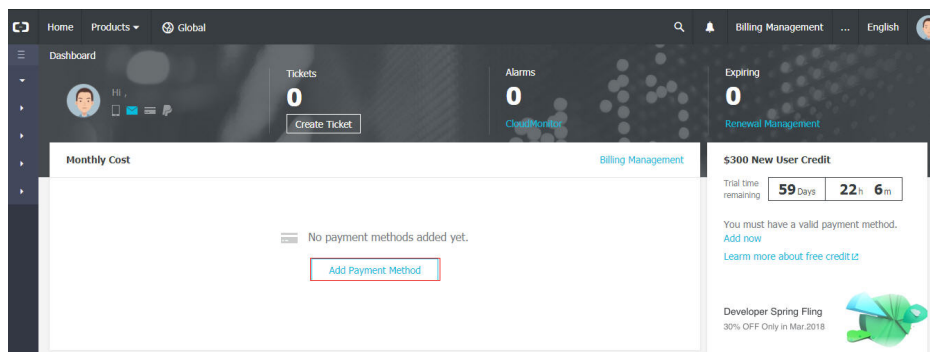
Home Products Global

Billing Management ... English

Dashboard

Hi ,

Tickets
0
Create Ticket

Alarms
0
CloudMonitor

Expiring
0
Renewal Management

Monthly Cost

Billing Management

No payment methods added yet.

Add Payment Method

$300 New User Credit

Trial time remaining 59 Days 22 h 6 m

You must have a valid payment method.
Add now

Learn more about free credit

Developer Spring Fling
30% OFF Only in Mar.2018